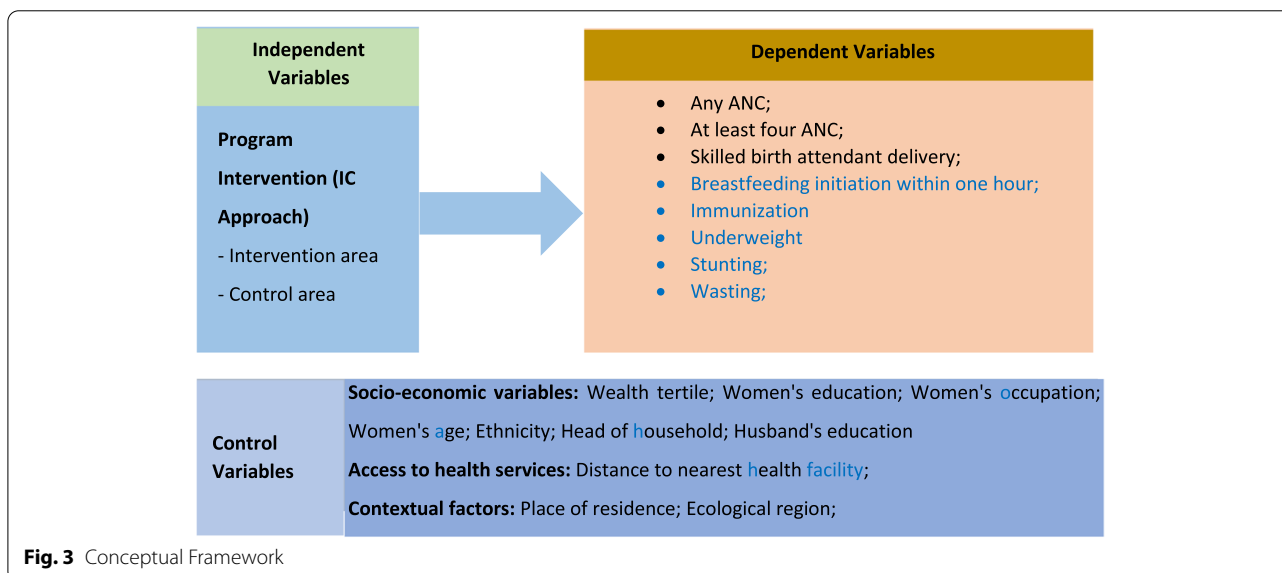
Independent Variables

Program Intervention (IC Approach)

- Intervention area

- Control area

Dependent Variables

- Any ANC;
- At least four ANC;
- Skilled birth attendant delivery;
- Breastfeeding initiation within one hour;
- Immunization
- Underweight
- Stunting;
- Wasting;

Control Variables

**Socio-economic variables:** Wealth tertile; Women's education; Women's occupation; Women's age; Ethnicity; Head of household; Husband's education

**Access to health services:** Distance to nearest health facility;

**Contextual factors:** Place of residence; Ecological region;

**Fig. 3** Conceptual Framework